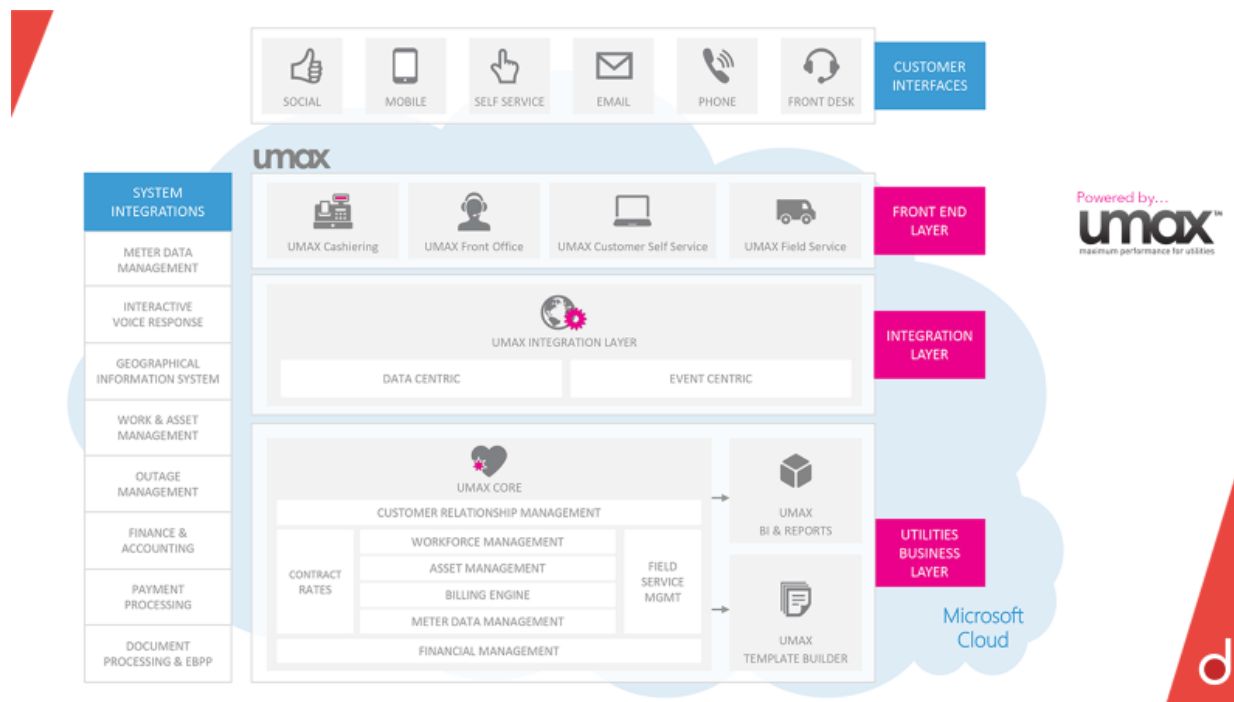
SOCIAL

MOBILE

SELF SERVICE

EMAIL

PHONE

FRONT DESK

CUSTOMER INTERFACES

umax

SYSTEM INTEGRATIONS

METER DATA MANAGEMENT

INTERACTIVE VOICE RESPONSE

GEOGRAPHICAL INFORMATION SYSTEM

WORK & ASSET MANAGEMENT

OUTAGE MANAGEMENT

FINANCE & ACCOUNTING

PAYMENT PROCESSING

DOCUMENT PROCESSING & EBPP

UMAX Cashiering

UMAX Front Office

UMAX Customer Self Service

UMAX Field Service

FRONT END LAYER

Powered by...

umax™

maximum performance for utilities

UMAX INTEGRATION LAYER

DATA CENTRIC

EVENT CENTRIC

INTEGRATION LAYER

UMAX CORE

CUSTOMER RELATIONSHIP MANAGEMENT

CONTRACT RATES

WORKFORCE MANAGEMENT

ASSET MANAGEMENT

BILLING ENGINE

METER DATA MANAGEMENT

FIELD SERVICE MGMT

FINANCIAL MANAGEMENT

UMAX BI & REPORTS

UMAX TEMPLATE BUILDER

UTILITIES BUSINESS LAYER

Microsoft Cloud

d